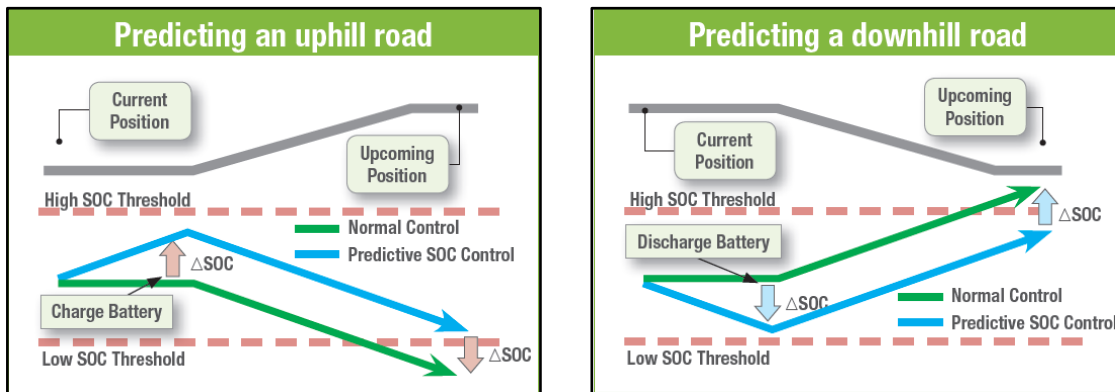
Predicting an uphill road

Current Position

Upcoming Position

High SOC Threshold

Normal Control

Predictive SOC Control

△SOC

Charge Battery

Low SOC Threshold

△SOC

Predicting a downhill road

Upcoming Position

Current Position

High SOC Threshold

△SOC

Discharge Battery

△SOC

Normal Control

Predictive SOC Control

Low SOC Threshold